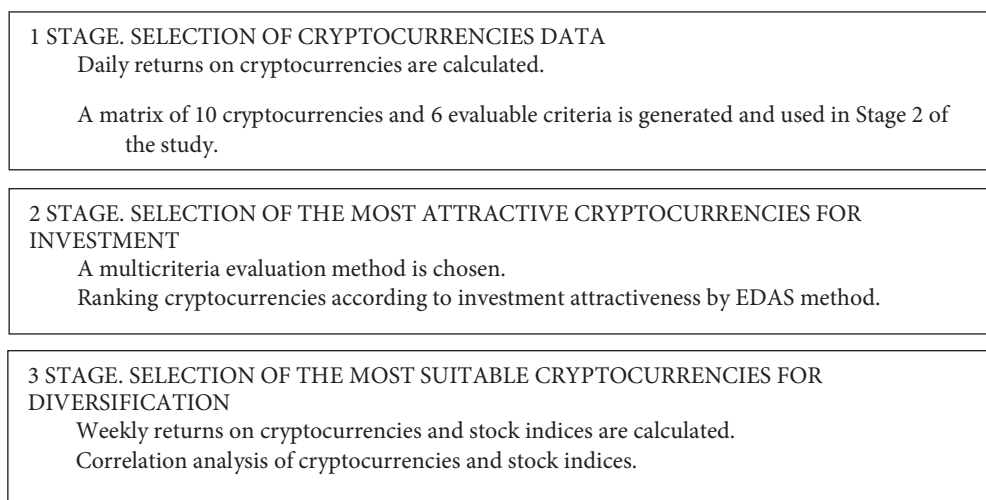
1 STAGE. SELECTION OF CRYPTOCURRENCIES DATA
Daily returns on cryptocurrencies are calculated.

A matrix of 10 cryptocurrencies and 6 evaluable criteria is generated and used in Stage 2 of the study.

2 STAGE. SELECTION OF THE MOST ATTRACTIVE CRYPTOCURRENCIES FOR INVESTMENT
A multicriteria evaluation method is chosen.
Ranking cryptocurrencies according to investment attractiveness by EDAS method.

3 STAGE. SELECTION OF THE MOST SUITABLE CRYPTOCURRENCIES FOR DIVERSIFICATION
Weekly returns on cryptocurrencies and stock indices are calculated.
Correlation analysis of cryptocurrencies and stock indices.